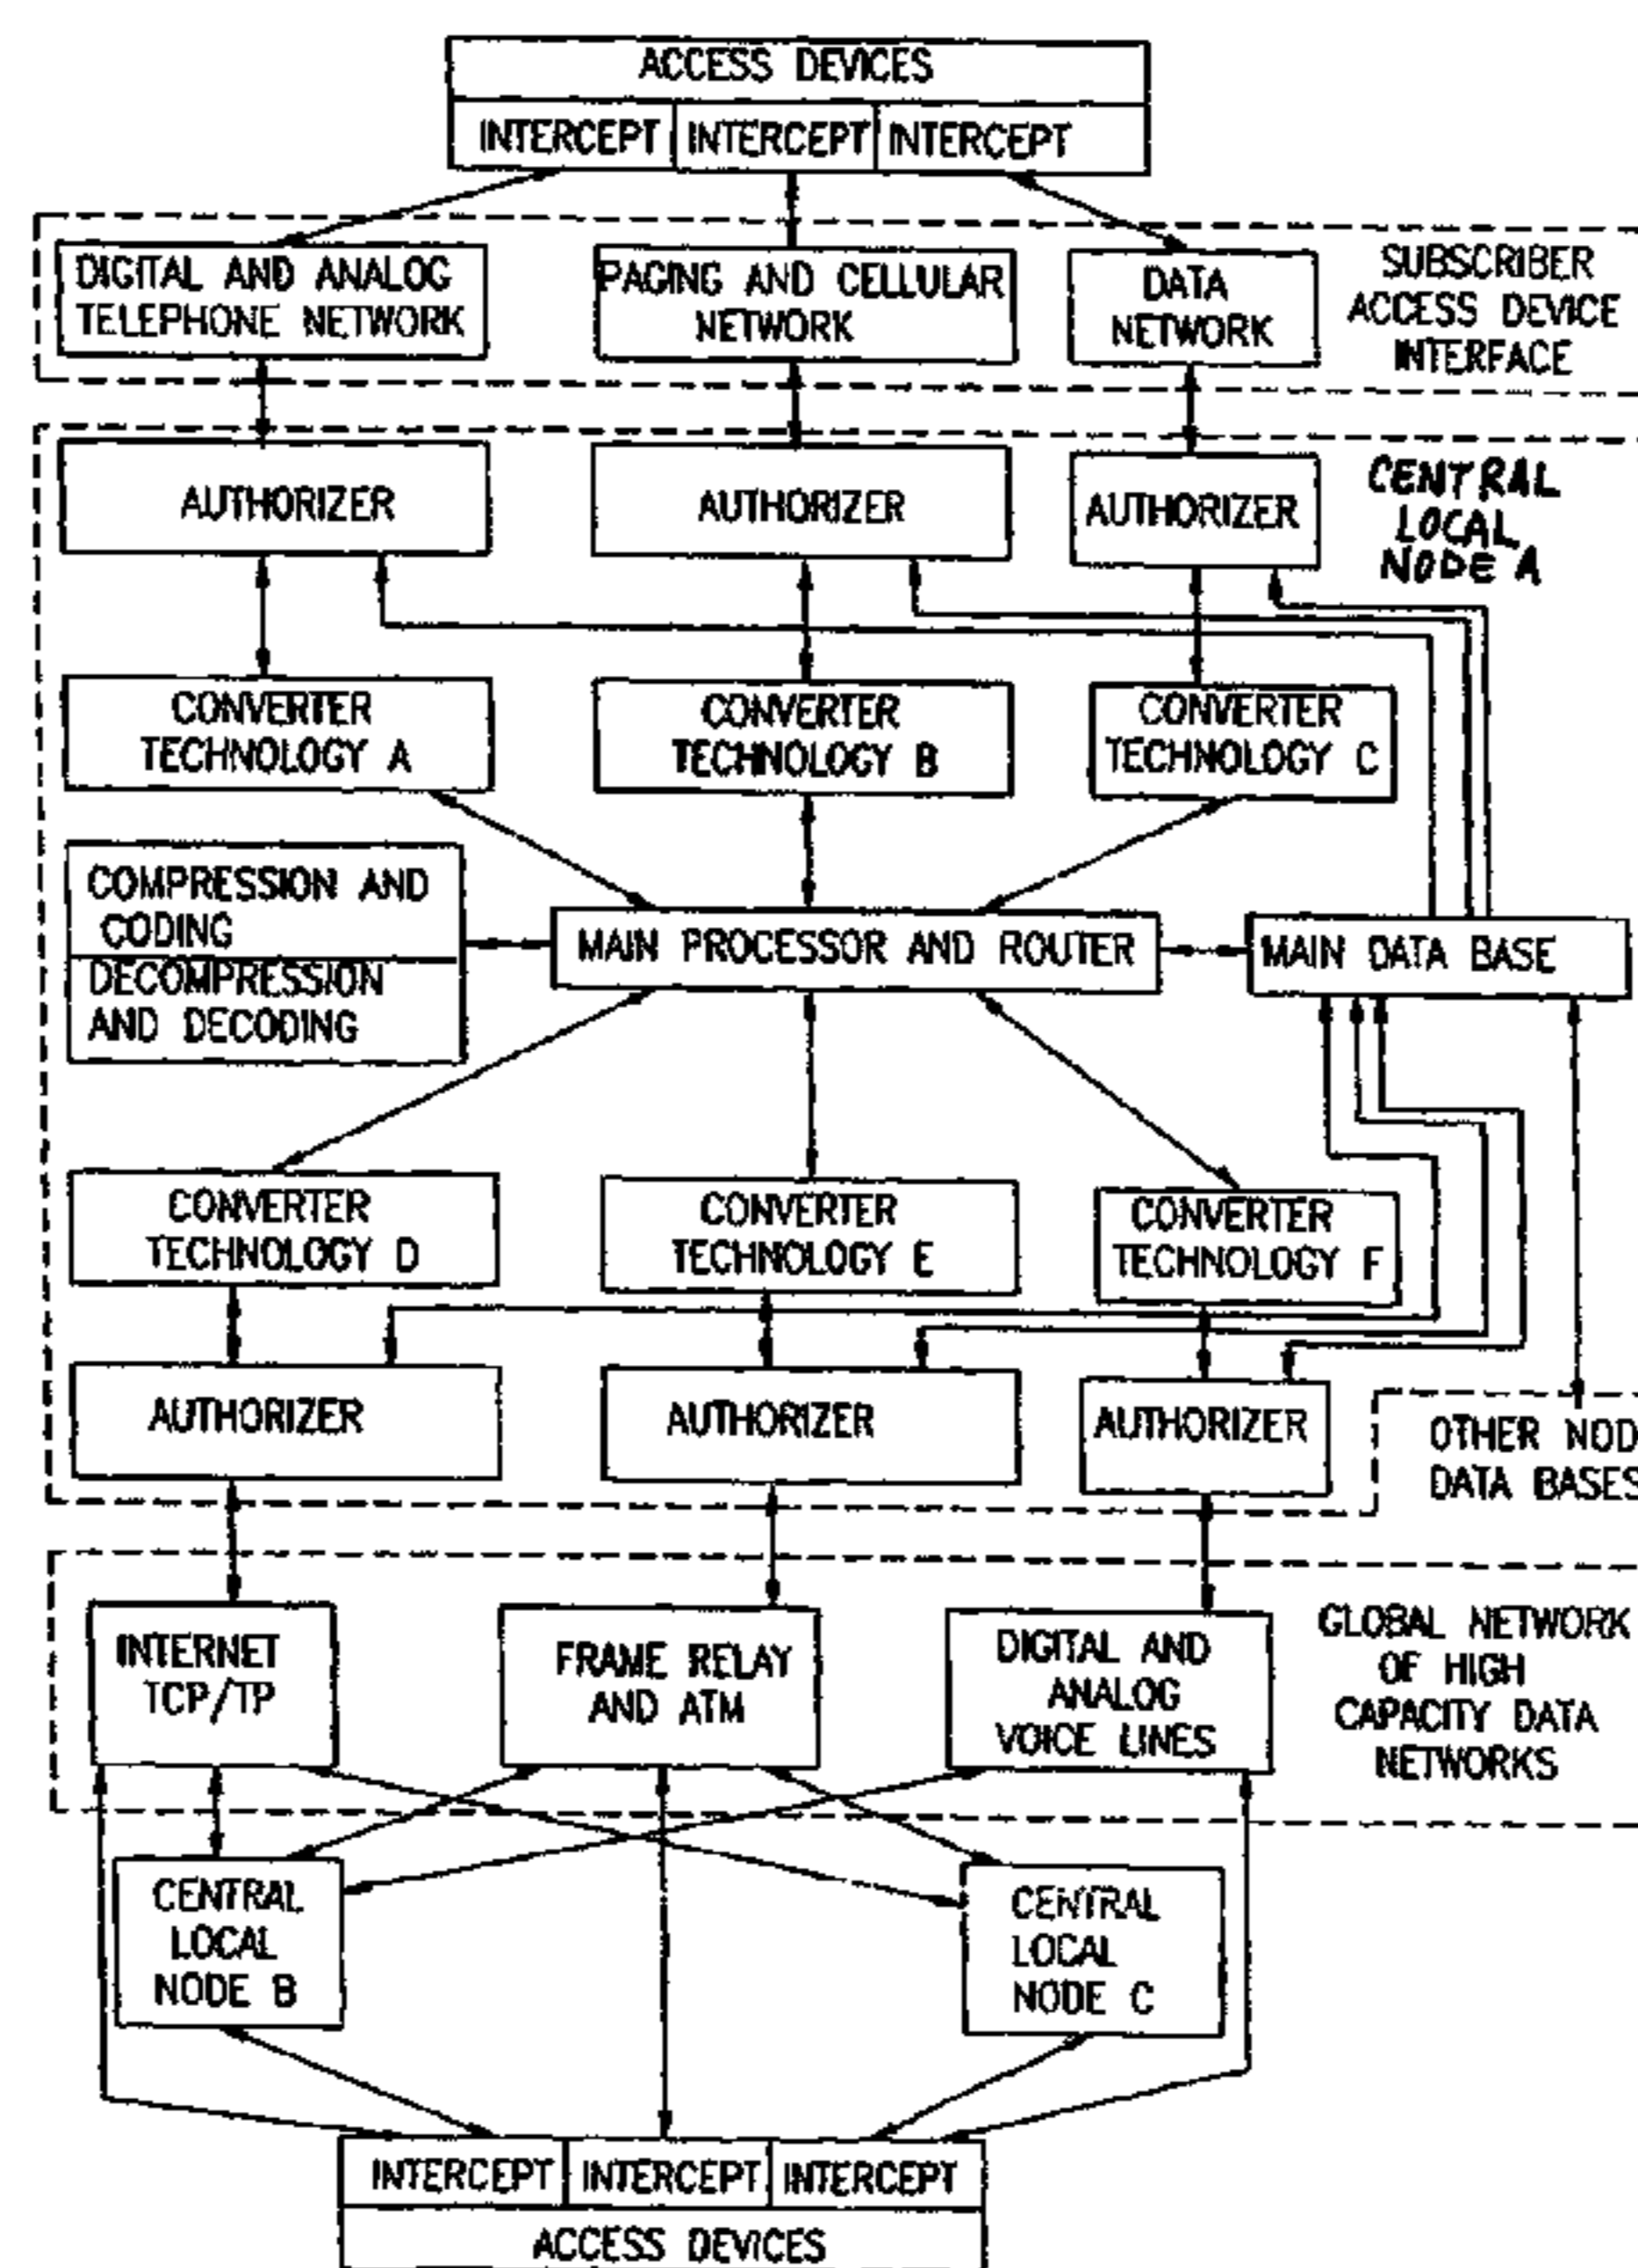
ACCESS DEVICES
INTERCEPT INTERCEPT INTERCEPT

DIGITAL AND ANALOG TELEPHONE NETWORK
PAGING AND CELLULAR NETWORK
DATA NETWORK
SUBSCRIBER ACCESS DEVICE INTERFACE

AUTHORIZER
AUTHORIZER
AUTHORIZER
CENTRAL LOCAL NODE A

CONVERTER TECHNOLOGY A
CONVERTER TECHNOLOGY B
CONVERTER TECHNOLOGY C

COMPRESSION AND CODING
DECOMPRESSION AND DECODING
MAIN PROCESSOR AND ROUTER
MAIN DATA BASE

CONVERTER TECHNOLOGY D
CONVERTER TECHNOLOGY E
CONVERTER TECHNOLOGY F

AUTHORIZER
AUTHORIZER
AUTHORIZER
OTHER NOD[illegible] DATA BASES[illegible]

INTERNET TCP/TP
FRAME RELAY AND ATM
DIGITAL AND ANALOG VOICE LINES
GLOBAL NETWORK OF HIGH CAPACITY DATA NETWORKS

CENTRAL LOCAL NODE B
CENTRAL LOCAL NODE C

INTERCEPT INTERCEPT INTERCEPT
ACCESS DEVICES